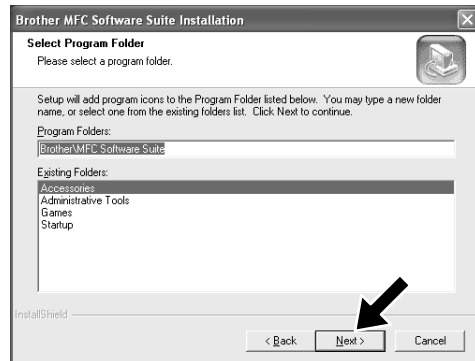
Brother MFC Software Suite Installation

Select Program Folder

Please select a program folder.

Setup will add program icons to the Program Folder listed below. You may type a new folder name, or select one from the existing folders list. Click Next to continue.

Program Folders:

Brother\MFC Software Suite

Existing Folders:

Accessories
Administrative Tools
Games
Startup

InstallShield

< Back

Next >

Cancel